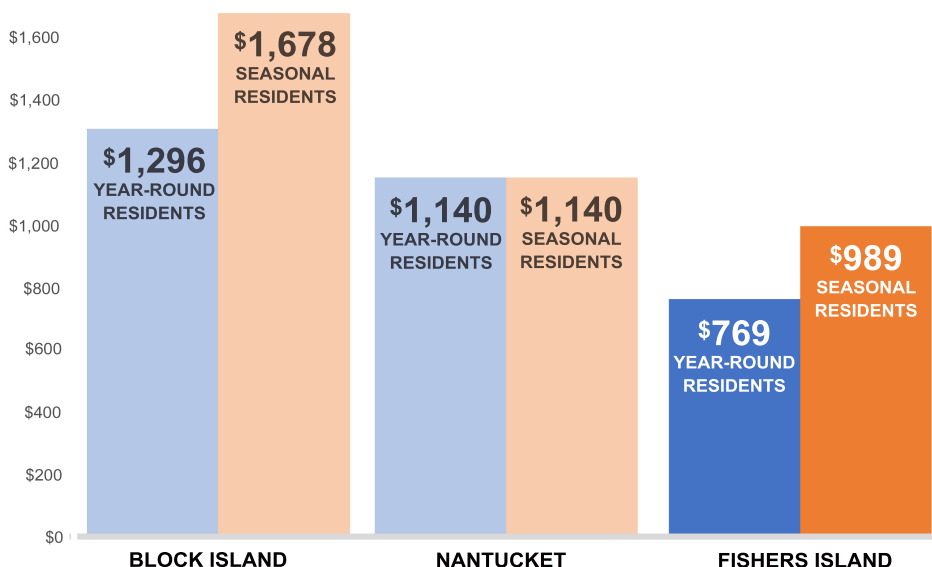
$1,600
$1,400
$1,200
$1,000
$800
$600
$400
$200
$0

$1,296 YEAR-ROUND RESIDENTS
$1,678 SEASONAL RESIDENTS
$1,140 YEAR-ROUND RESIDENTS
$1,140 SEASONAL RESIDENTS
$769 YEAR-ROUND RESIDENTS
$989 SEASONAL RESIDENTS

BLOCK ISLAND
NANTUCKET
FISHERS ISLAND